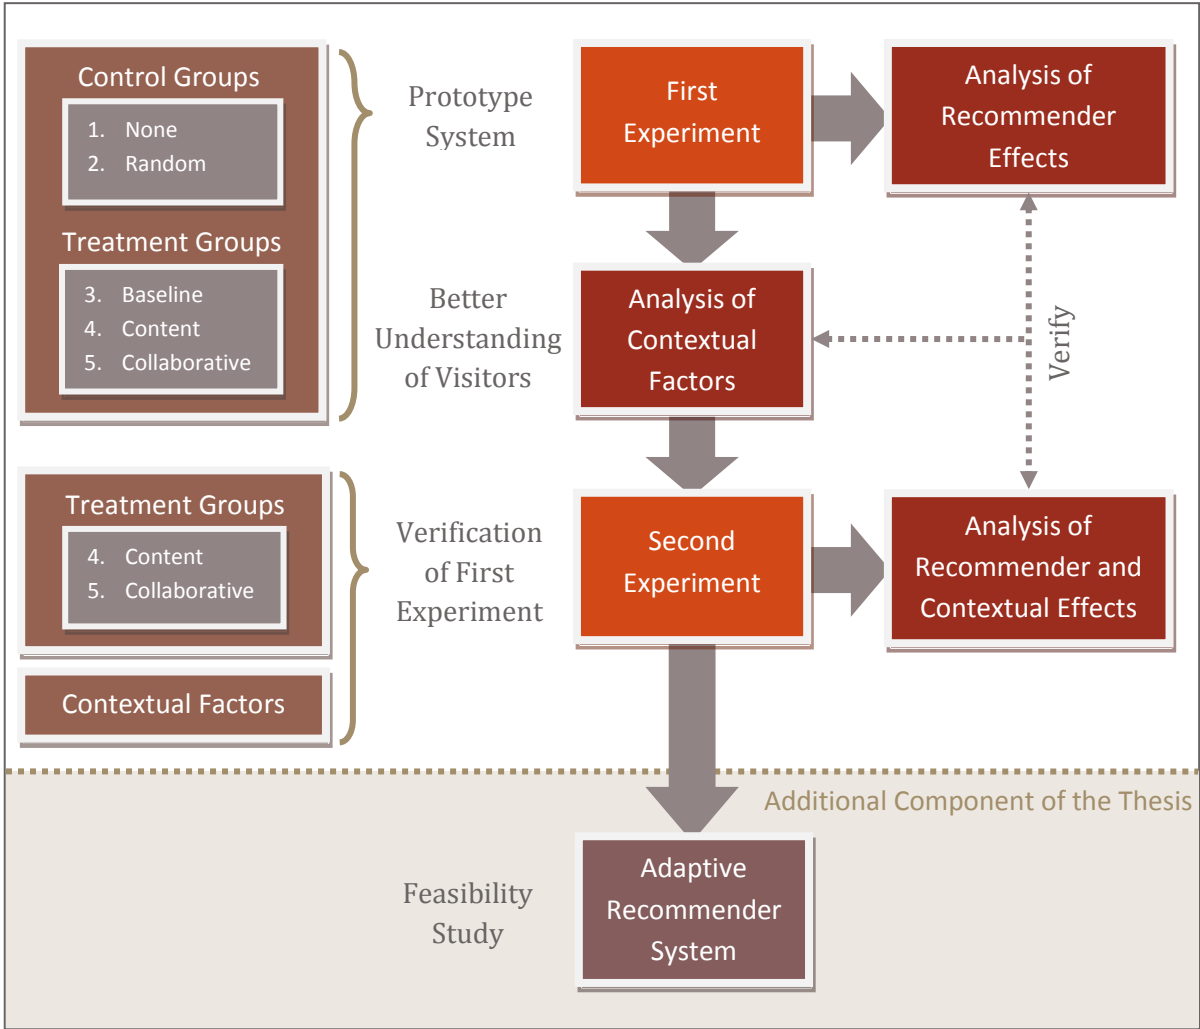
Control Groups

1. None
2. Random

Treatment Groups

3. Baseline
4. Content
5. Collaborative

Prototype System

First Experiment

Analysis of Recommender Effects

Better Understanding of Visitors

Analysis of Contextual Factors

Verify

Treatment Groups

4. Content
5. Collaborative

Contextual Factors

Verification of First Experiment

Second Experiment

Analysis of Recommender and Contextual Effects

Additional Component of the Thesis

Feasibility Study

Adaptive Recommender System